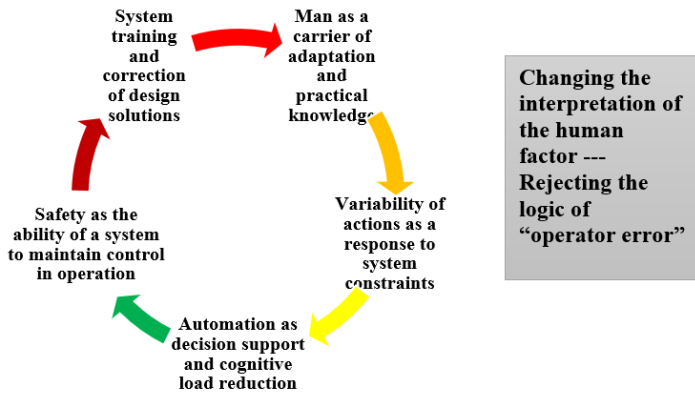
System training and correction of design solutions

Man as a carrier of adaptation and practical knowledge

Variability of actions as a response to system constraints

Automation as decision support and cognitive load reduction

Safety as the ability of a system to maintain control in operation

Changing the interpretation of the human factor --- Rejecting the logic of "operator error"